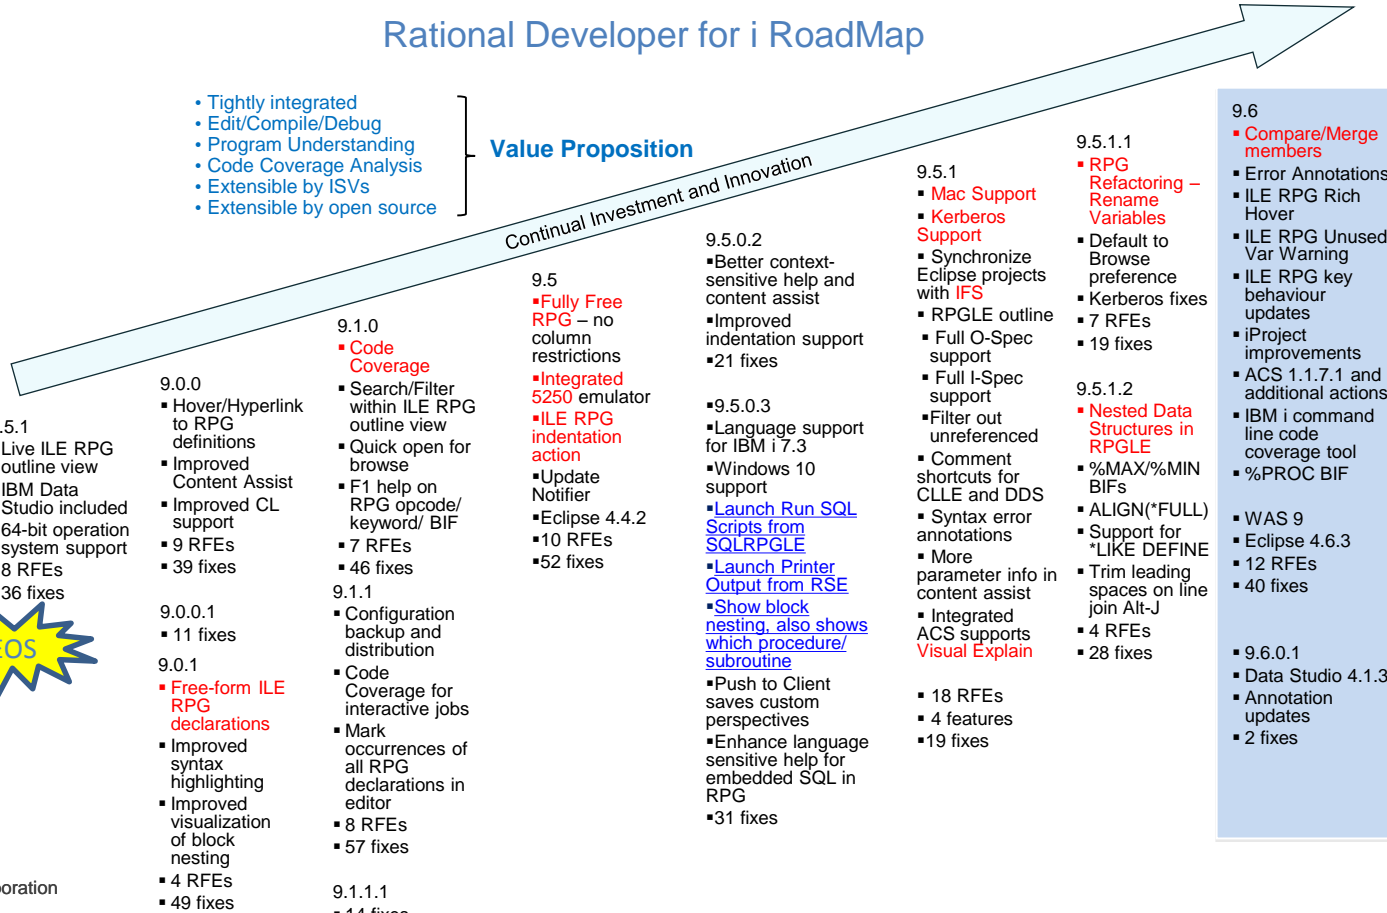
Rational Developer for i RoadMap

• Tightly integrated
• Edit/Compile/Debug
• Program Understanding
• Code Coverage Analysis
• Extensible by ISVs
• Extensible by open source

Value Proposition

Continual Investment and Innovation

.5.1
Live ILE RPG outline view
IBM Data Studio included
64-bit operation system support
8 RFEs
36 fixes

OS

oration

9.0.0
▪ Hover/Hyperlink to RPG definitions
▪ Improved Content Assist
▪ Improved CL support
▪ 9 RFEs
▪ 39 fixes

9.0.0.1
▪ 11 fixes

9.0.1
▪ Free-form ILE RPG declarations
▪ Improved syntax highlighting
▪ Improved visualization of block nesting
▪ 4 RFEs
▪ 49 fixes

9.1.0
▪ Code Coverage
▪ Search/Filter within ILE RPG outline view
▪ Quick open for browse
▪ F1 help on RPG opcode/ keyword/ BIF
▪ 7 RFEs
▪ 46 fixes

9.1.1
▪ Configuration backup and distribution
▪ Code Coverage for interactive jobs
▪ Mark occurrences of all RPG declarations in editor
▪ 8 RFEs
▪ 57 fixes

9.1.1.1
▪ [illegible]

9.5
▪Fully Free RPG – no column restrictions
▪Integrated 5250 emulator
▪ILE RPG indentation action
▪Update Notifier
▪Eclipse 4.4.2
▪10 RFEs
▪52 fixes

9.5.0.2
▪Better context-sensitive help and content assist
▪Improved indentation support
▪21 fixes

▪9.5.0.3
▪Language support for IBM i 7.3
▪Windows 10 support
▪Launch Run SQL Scripts from SQLRPGLE
▪Launch Printer Output from RSE
▪Show block nesting, also shows which procedure/ subroutine
▪Push to Client saves custom perspectives
▪Enhance language sensitive help for embedded SQL in RPG
▪31 fixes

9.5.1
▪ Mac Support
▪ Kerberos Support
▪ Synchronize Eclipse projects with IFS
▪ RPGLE outline
▪ Full O-Spec support
▪ Full I-Spec support
▪Filter out unreferenced
▪ Comment shortcuts for CLLE and DDS
▪ Syntax error annotations
▪ More parameter info in content assist
▪ Integrated ACS supports Visual Explain

▪ 18 RFEs
▪ 4 features
▪19 fixes

9.5.1.1
▪ RPG Refactoring – Rename Variables
▪ Default to Browse preference
▪ Kerberos fixes
▪ 7 RFEs
▪ 19 fixes

9.5.1.2
▪ Nested Data Structures in RPGLE
▪ %MAX/%MIN BIFs
▪ ALIGN(*FULL)
▪ Support for *LIKE DEFINE
▪ Trim leading spaces on line join Alt-J
▪ 4 RFEs
▪ 28 fixes

9.6
▪ Compare/Merge members
▪ Error Annotations
▪ ILE RPG Rich Hover
▪ ILE RPG Unused Var Warning
▪ ILE RPG key behaviour updates
▪ iProject improvements
▪ ACS 1.1.7.1 and additional actions
▪ IBM i command line code coverage tool
▪ %PROC BIF

▪ WAS 9
▪ Eclipse 4.6.3
▪ 12 RFEs
▪ 40 fixes

▪ 9.6.0.1
▪ Data Studio 4.1.3
▪ Annotation updates
▪ 2 fixes